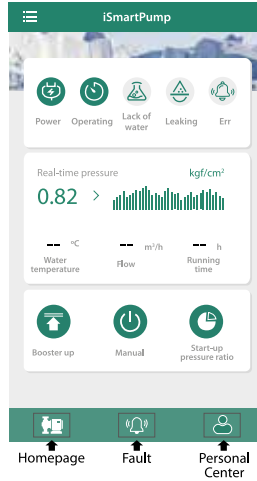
iSmartPump

Power
Operating
Lack of water
Leaking
Err

Real-time pressure
kgf/cm²
0.82 >

-- °C
Water temperature
-- m³/h
Flow
-- h
Running time

Booster up
Manual
Start-up pressure ratio

Homepage
Fault
Personal Center